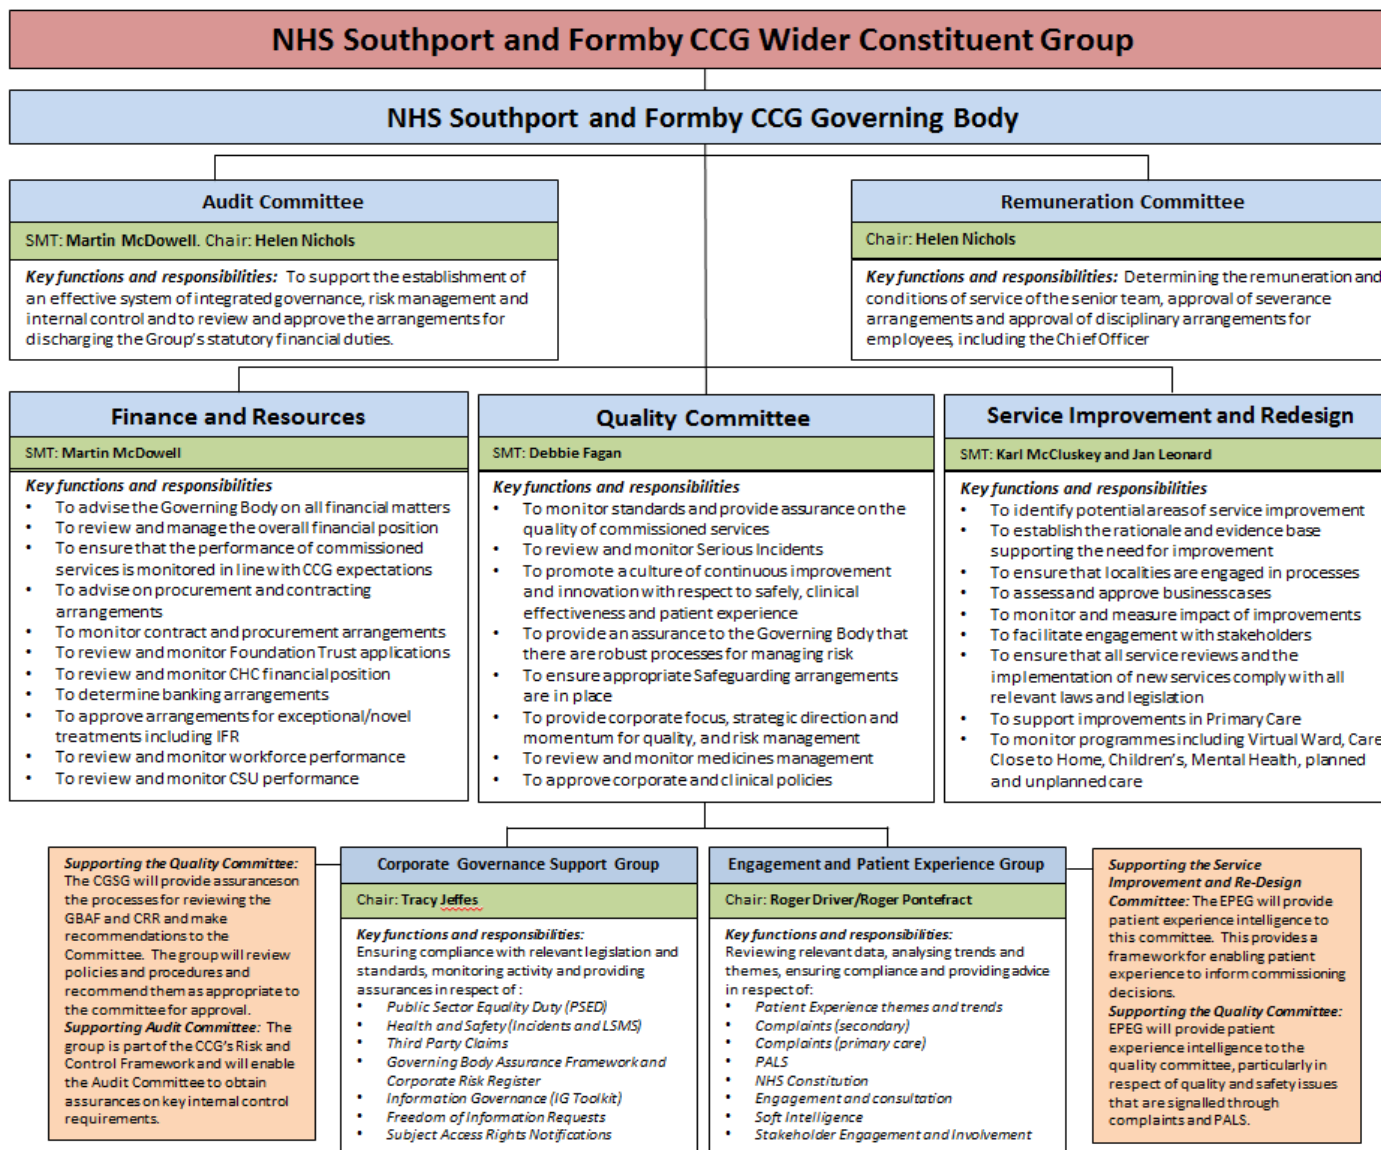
NHS Southport and Formby CCG Wider Constituent Group

NHS Southport and Formby CCG Governing Body

Audit Committee

SMT: Martin McDowell. Chair: Helen Nichols

*Key functions and responsibilities:* To support the establishment of an effective system of integrated governance, risk management and internal control and to review and approve the arrangements for discharging the Group's statutory financial duties.

Remuneration Committee

Chair: Helen Nichols

*Key functions and responsibilities:* Determining the remuneration and conditions of service of the senior team, approval of severance arrangements and approval of disciplinary arrangements for employees, including the Chief Officer

Finance and Resources

SMT: Martin McDowell

*Key functions and responsibilities*
- To advise the Governing Body on all financial matters
- To review and manage the overall financial position
- To ensure that the performance of commissioned services is monitored in line with CCG expectations
- To advise on procurement and contracting arrangements
- To monitor contract and procurement arrangements
- To review and monitor Foundation Trust applications
- To review and monitor CHC financial position
- To determine banking arrangements
- To approve arrangements for exceptional/novel treatments including IFR
- To review and monitor workforce performance
- To review and monitor CSU performance

Quality Committee

SMT: Debbie Fagan

*Key functions and responsibilities*
- To monitor standards and provide assurance on the quality of commissioned services
- To review and monitor Serious Incidents
- To promote a culture of continuous improvement and innovation with respect to safely, clinical effectiveness and patient experience
- To provide an assurance to the Governing Body that there are robust processes for managing risk
- To ensure appropriate Safeguarding arrangements are in place
- To provide corporate focus, strategic direction and momentum for quality, and risk management
- To review and monitor medicines management
- To approve corporate and clinical policies

Service Improvement and Redesign

SMT: Karl McCluskey and Jan Leonard

*Key functions and responsibilities*
- To identify potential areas of service improvement
- To establish the rationale and evidence base supporting the need for improvement
- To ensure that localities are engaged in processes
- To assess and approve business cases
- To monitor and measure impact of improvements
- To facilitate engagement with stakeholders
- To ensure that all service reviews and the implementation of new services comply with all relevant laws and legislation
- To support improvements in Primary Care
- To monitor programmes including Virtual Ward, Care Close to Home, Children's, Mental Health, planned and unplanned care

*Supporting the Quality Committee:* The CGSG will provide assurances on the processes for reviewing the GBAF and CRR and make recommendations to the Committee. The group will review policies and procedures and recommend them as appropriate to the committee for approval. *Supporting Audit Committee:* The group is part of the CCG's Risk and Control Framework and will enable the Audit Committee to obtain assurances on key internal control requirements.

Corporate Governance Support Group

Chair: Tracy Jeffes

*Key functions and responsibilities:*
Ensuring compliance with relevant legislation and standards, monitoring activity and providing assurances in respect of:
- *Public Sector Equality Duty (PSED)*
- *Health and Safety (Incidents and LSMS)*
- *Third Party Claims*
- *Governing Body Assurance Framework and Corporate Risk Register*
- *Information Governance (IG Toolkit)*
- *Freedom of Information Requests*
- *Subject Access Rights Notifications*

Engagement and Patient Experience Group

Chair: Roger Driver/Roger Pontefract

*Key functions and responsibilities:*
Reviewing relevant data, analysing trends and themes, ensuring compliance and providing advice in respect of:
- *Patient Experience themes and trends*
- *Complaints (secondary)*
- *Complaints (primary care)*
- *PALS*
- *NHS Constitution*
- *Engagement and consultation*
- *Soft Intelligence*
- *Stakeholder Engagement and Involvement*

*Supporting the Service Improvement and Re-Design Committee:* The EPEG will provide patient experience intelligence to this committee. This provides a framework for enabling patient experience to inform commissioning decisions.
*Supporting the Quality Committee:* EPEG will provide patient experience intelligence in the quality committee, particularly in respect of quality and safety issues that are signalled through complaints and PALS.